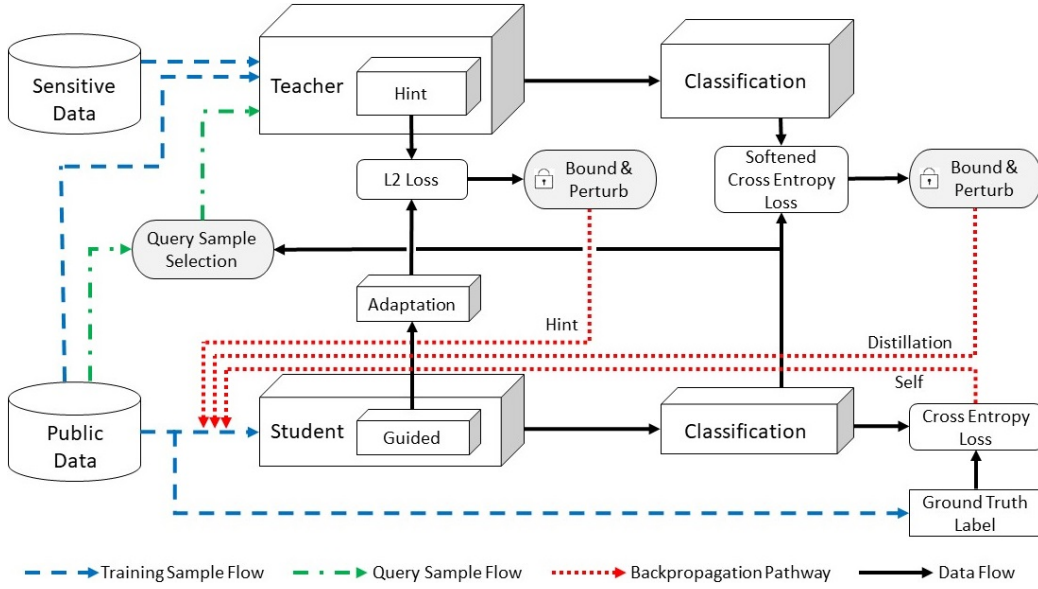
Sensitive Data

Teacher

Hint

Classification

L2 Loss

Bound & Perturb

Softened Cross Entropy Loss

Bound & Perturb

Query Sample Selection

Adaptation

Hint

Distillation

Self

Public Data

Student

Guided

Classification

Cross Entropy Loss

Ground Truth Label

Training Sample Flow

Query Sample Flow

Backpropagation Pathway

Data Flow